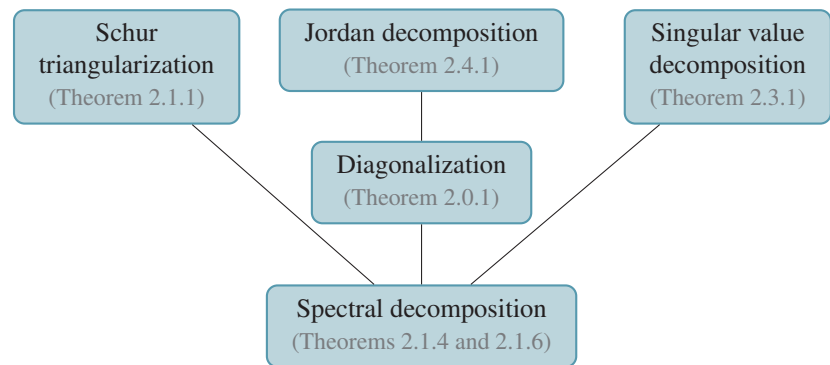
Schur triangularization
(Theorem 2.1.1)

Jordan decomposition
(Theorem 2.4.1)

Singular value decomposition
(Theorem 2.3.1)

Diagonalization
(Theorem 2.0.1)

Spectral decomposition
(Theorems 2.1.4 and 2.1.6)